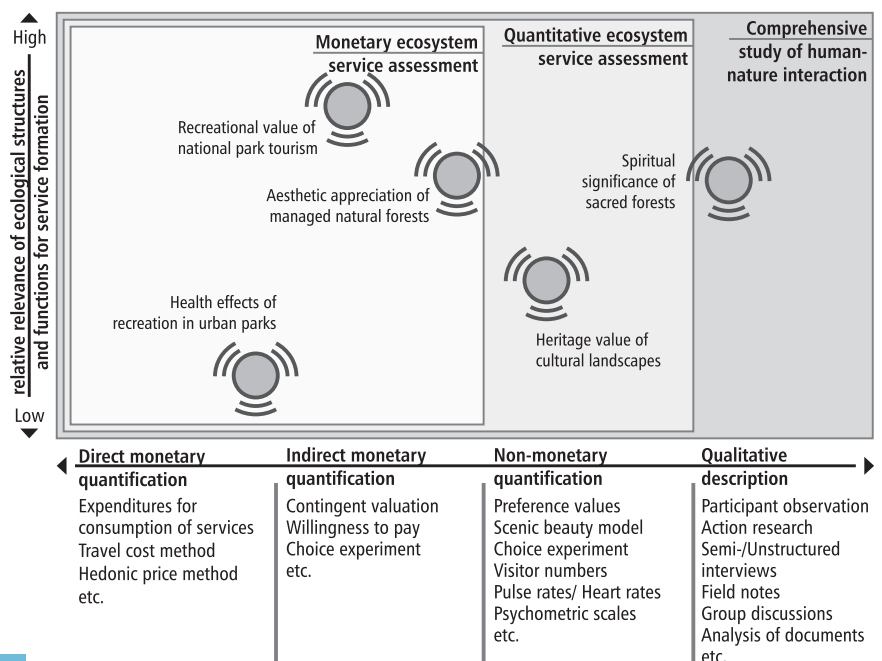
High

relative relevance of ecological structures and functions for service formation

Low

Monetary ecosystem service assessment

Quantitative ecosystem service assessment

Comprehensive study of human-nature interaction

Recreational value of national park tourism

Aesthetic appreciation of managed natural forests

Spiritual significance of sacred forests

Health effects of recreation in urban parks

Heritage value of cultural landscapes

Direct monetary quantification

Expenditures for consumption of services
Travel cost method
Hedonic price method
etc.

Indirect monetary quantification

Contingent valuation
Willingness to pay
Choice experiment
etc.

Non-monetary quantification

Preference values
Scenic beauty model
Choice experiment
Visitor numbers
Pulse rates/ Heart rates
Psychometric scales
etc.

Qualitative description

Participant observation
Action research
Semi-/Unstructured interviews
Field notes
Group discussions
Analysis of documents
etc.